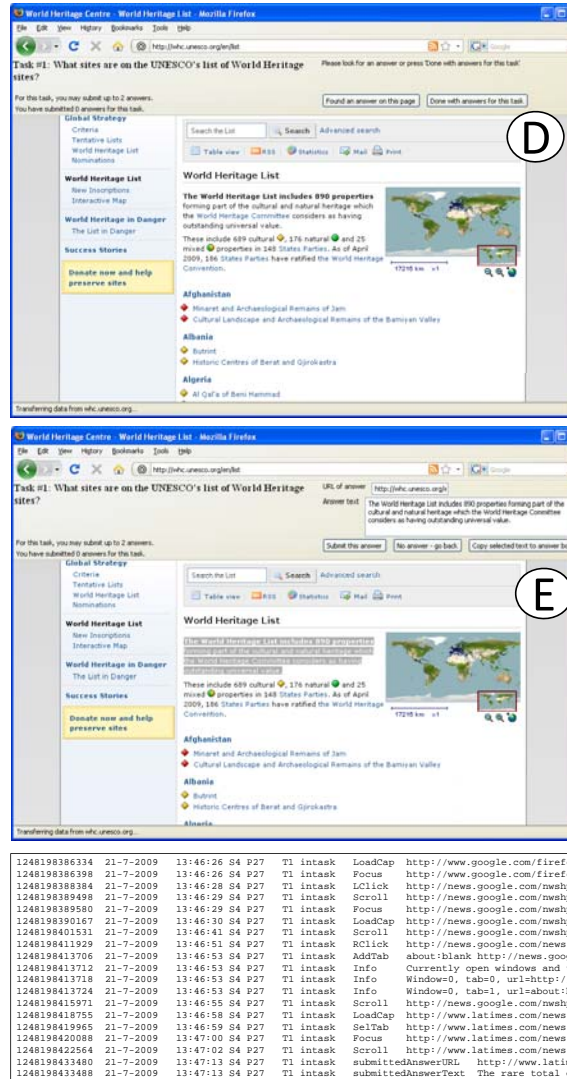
World Heritage Centre - World Heritage List - Mozilla Firefox
File Edit View History Bookmarks Tools Help
http://whc.unesco.org/en/list
Task #1: What sites are on the UNESCO's list of World Heritage sites?
Please look for an answer or press 'Done with answers for this task'
For this task, you may submit up to 2 answers.
You have submitted 0 answers for this task.
Found an answer on this page | Done with answers for this task
Global Strategy
Criteria
Tentative Lists
World Heritage List
Nominations
World Heritage List
New Inscriptions
Interactive Map
World Heritage in Danger
The List in Danger
Success Stories
Donate now and help preserve sites
Search the List | Search | Advanced search
Table view | RSS | Statistics | Mail | Print
D
World Heritage List
The World Heritage List includes 890 properties forming part of the cultural and natural heritage which the World Heritage Committee considers as having outstanding universal value.
These include 689 cultural, 176 natural and 25 mixed properties in 148 States Parties. As of April 2009, 186 States Parties have ratified the World Heritage Convention.
17215 km
Afghanistan
Minaret and Archaeological Remains of Jam
Cultural Landscape and Archaeological Remains of the Bamiyan Valley
Albania
Butrint
Historic Centres of Berat and Gjirokastra
Algeria
Al Qal'a of Beni Hammad
Transferring data from whc.unesco.org...

World Heritage Centre - World Heritage List - Mozilla Firefox
File Edit View History Bookmarks Tools Help
http://whc.unesco.org/en/list
Task #1: What sites are on the UNESCO's list of World Heritage sites?
URL of answer: http://whc.unesco.org/e
Answer text: The World Heritage List includes 890 properties forming part of the cultural and natural heritage which the World Heritage Committee considers as having outstanding universal value.
For this task, you may submit up to 2 answers.
You have submitted 0 answers for this task.
Submit this answer | No answer - go back | Copy selected text to answer bo
Global Strategy
Criteria
Tentative Lists
World Heritage List
Nominations
World Heritage List
New Inscriptions
Interactive Map
World Heritage in Danger
The List in Danger
Success Stories
Donate now and help preserve sites
Search the List | Search | Advanced search
Table view | RSS | Statistics | Mail | Print
E
World Heritage List
The World Heritage List includes 890 properties forming part of the cultural and natural heritage which the World Heritage Committee considers as having outstanding universal value.
These include 689 cultural, 176 natural and 25 mixed properties in 148 States Parties. As of April 2009, 186 States Parties have ratified the World Heritage Convention.
Afghanistan
Minaret and Archaeological Remains of Jam
Cultural Landscape and Archaeological Remains of the Bamiyan Valley
Albania
Butrint
Historic Centres of Berat and Gjirokastra
Algeria
Transferring data from whc.unesco.org...

1248198386334 21-7-2009 13:46:26 S4 P27 T1 intask LoadCap http://www.google.com/firef
1248198386398 21-7-2009 13:46:26 S4 P27 T1 intask Focus http://www.google.com/firef
1248198388384 21-7-2009 13:46:28 S4 P27 T1 intask LClick http://news.google.com/nwsh
1248198389498 21-7-2009 13:46:29 S4 P27 T1 intask Scroll http://news.google.com/nwsh
1248198389580 21-7-2009 13:46:29 S4 P27 T1 intask Focus http://news.google.com/nwsh
1248198390167 21-7-2009 13:46:30 S4 P27 T1 intask LoadCap http://news.google.com/nwsh
1248198401531 21-7-2009 13:46:41 S4 P27 T1 intask Scroll http://news.google.com/nwsh
1248198411929 21-7-2009 13:46:51 S4 P27 T1 intask RClick http://news.google.com/news
1248198413706 21-7-2009 13:46:53 S4 P27 T1 intask AddTab about:blank http://news.goo
1248198413712 21-7-2009 13:46:53 S4 P27 T1 intask Info Currently open windows and
1248198413718 21-7-2009 13:46:53 S4 P27 T1 intask Info Window=0, tab=0, url=http:/
1248198413724 21-7-2009 13:46:53 S4 P27 T1 intask Info Window=0, tab=1, url=about:
1248198415971 21-7-2009 13:46:55 S4 P27 T1 intask Scroll http://news.google.com/nwsh
1248198418755 21-7-2009 13:46:58 S4 P27 T1 intask LoadCap http://www.latimes.com/news
1248198419965 21-7-2009 13:46:59 S4 P27 T1 intask SelTab http://www.latimes.com/news
1248198420088 21-7-2009 13:47:00 S4 P27 T1 intask Focus http://www.latimes.com/news
1248198422564 21-7-2009 13:47:02 S4 P27 T1 intask Scroll http://www.latimes.com/news
1248198433480 21-7-2009 13:47:13 S4 P27 T1 intask submittedAnswerURL http://www.lati
1248198433488 21-7-2009 13:47:13 S4 P27 T1 intask submittedAnswerText The rare total